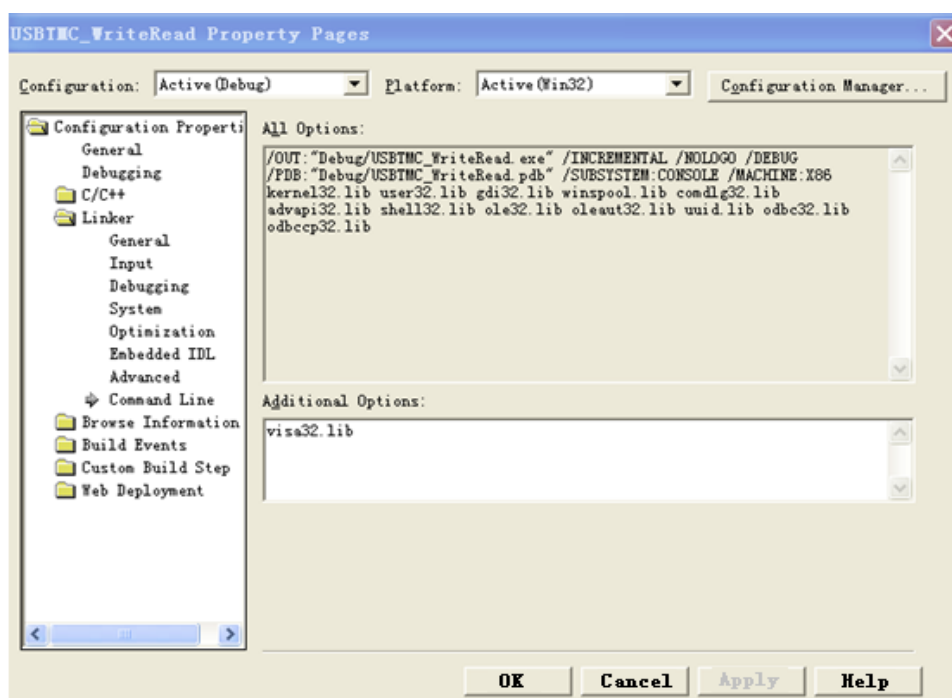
USBTMC_WriteRead Property Pages

Configuration: Active(Debug)

Platform: Active(Win32)

Configuration Manager...

Configuration Properti
General
Debugging
C/C++
Linker
General
Input
Debugging
System
Optimization
Embedded IDL
Advanced
Command Line
Browse Information
Build Events
Custom Build Step
Web Deployment

All Options:

/OUT:"Debug/USBTMC_WriteRead.exe" /INCREMENTAL /NOLOGO /DEBUG /PDB:"Debug/USBTMC_WriteRead.pdb" /SUBSYSTEM:CONSOLE /MACHINE:X86 kernel32.lib user32.lib gdi32.lib winspool.lib comdlg32.lib advapi32.lib shell32.lib ole32.lib oleaut32.lib uuid.lib odbc32.lib odbccp32.lib

Additional Options:

visa32.lib

OK

Cancel

Apply

Help